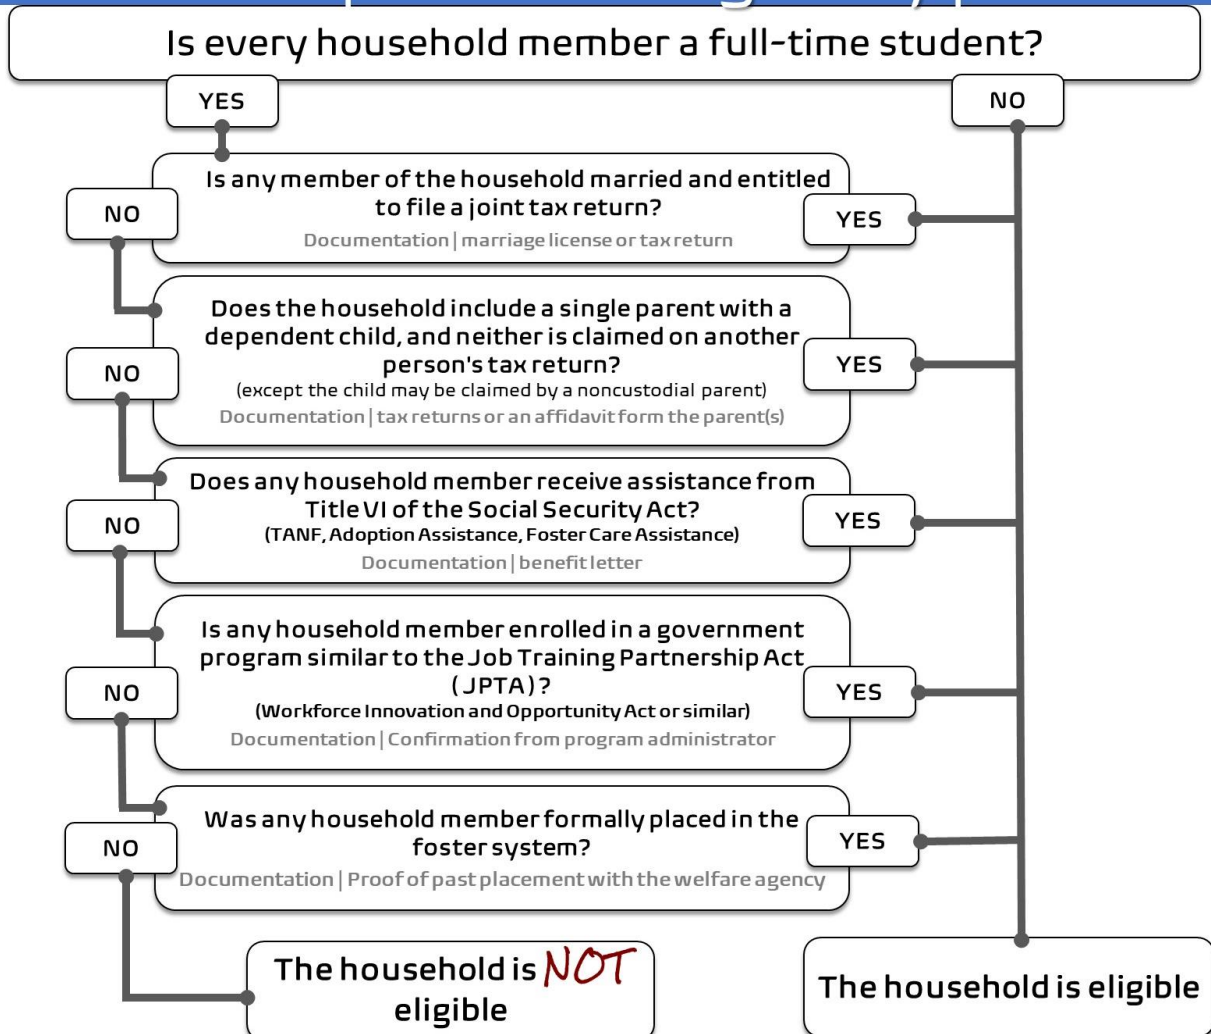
Is every household member a full-time student?

YES

NO

Is any member of the household married and entitled to file a joint tax return?
Documentation | marriage license or tax return

NO

YES

Does the household include a single parent with a dependent child, and neither is claimed on another person's tax return?
(except the child may be claimed by a noncustodial parent)
Documentation | tax returns or an affidavit form the parent(s)

NO

YES

Does any household member receive assistance from Title VI of the Social Security Act?
(TANF, Adoption Assistance, Foster Care Assistance)
Documentation | benefit letter

NO

YES

Is any household member enrolled in a government program similar to the Job Training Partnership Act (JPTA)?
(Workforce Innovation and Opportunity Act or similar)
Documentation | Confirmation from program administrator

NO

YES

Was any household member formally placed in the foster system?
Documentation | Proof of past placement with the welfare agency

NO

YES

The household is NOT eligible

The household is eligible